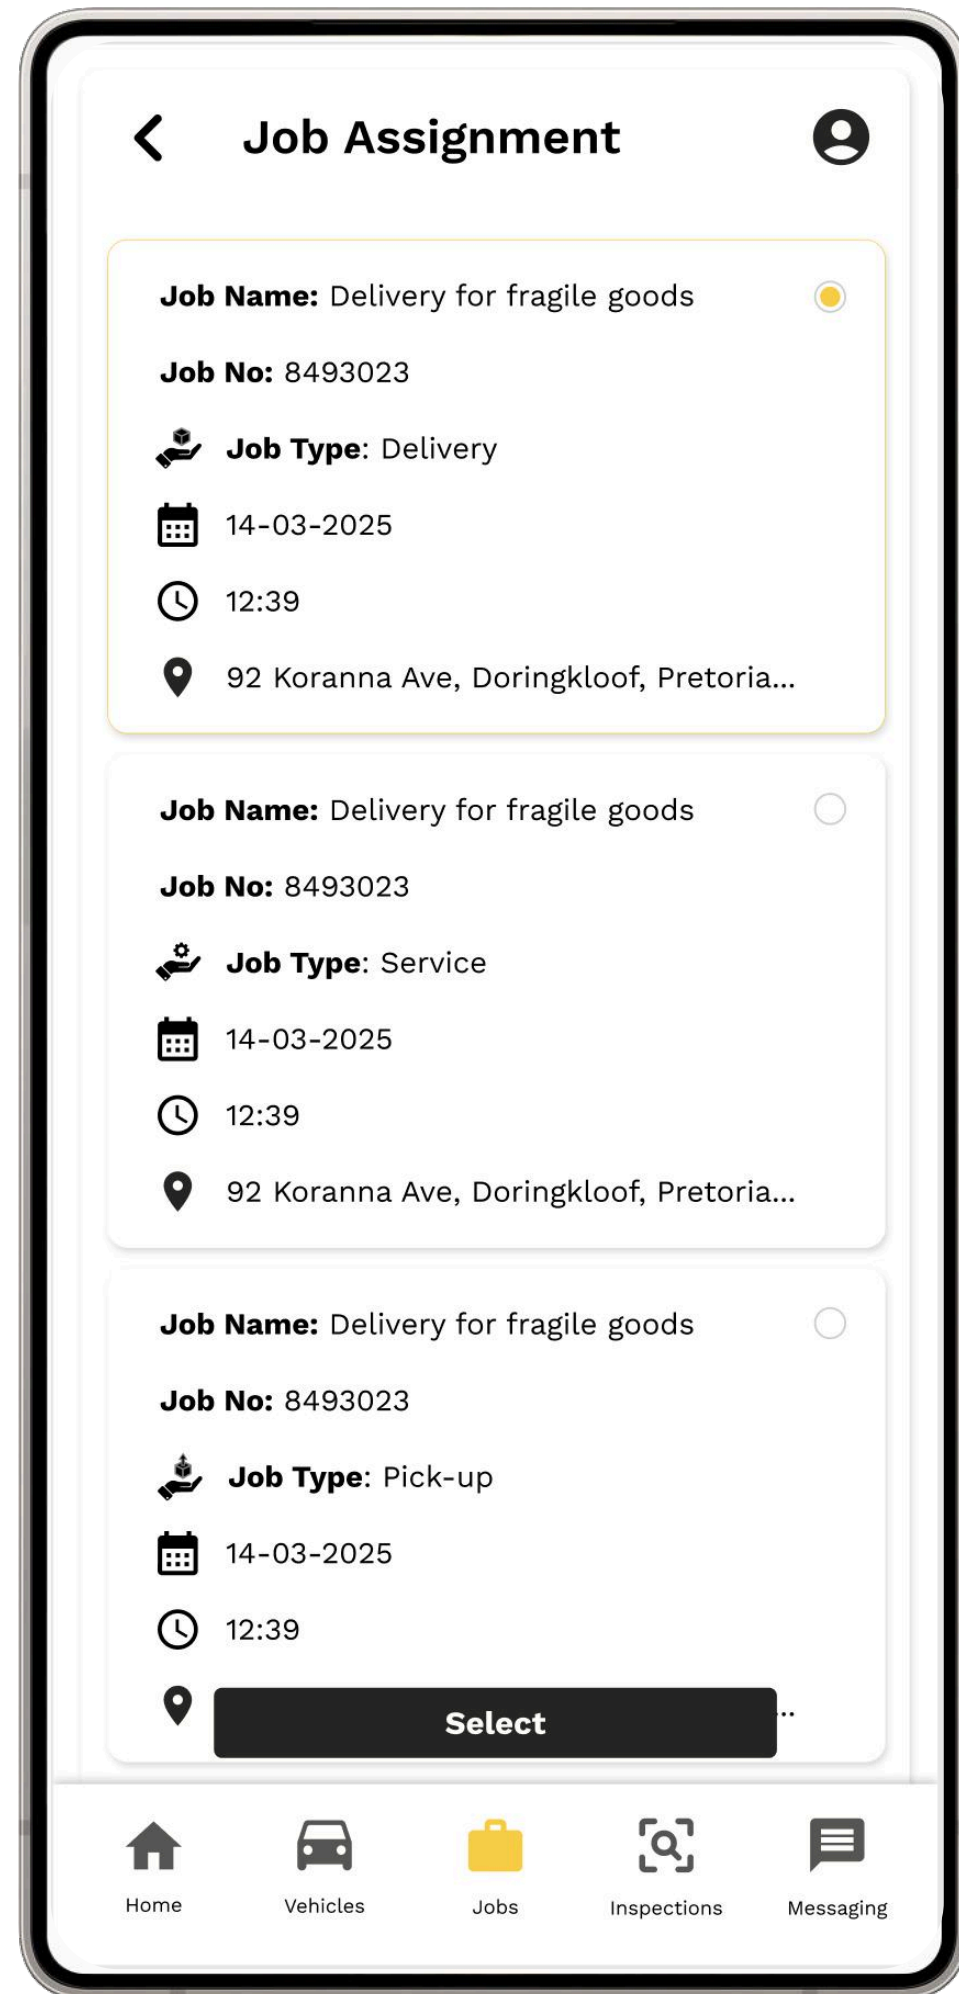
Job Assignment

Job Name: Delivery for fragile goods

Job No: 8493023

Job Type: Delivery

14-03-2025

12:39

92 Koranna Ave, Doringkloof, Pretoria...

Job Name: Delivery for fragile goods

Job No: 8493023

Job Type: Service

14-03-2025

12:39

92 Koranna Ave, Doringkloof, Pretoria...

Job Name: Delivery for fragile goods

Job No: 8493023

Job Type: Pick-up

14-03-2025

12:39

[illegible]...

Select

Home

Vehicles

Jobs

Inspections

Messaging